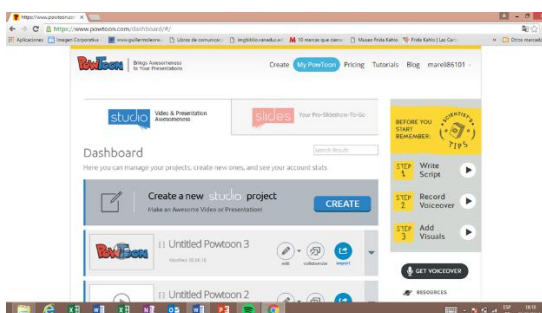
https://www.powtoon.com ×

https://www.powtoon.com/dashboard/#/

Aplicaciones | Imagen Corporativa | www.guillermolermo | Libros de comunicac | inglobito.ranadu.ac | 10 marcas que canes | Museo Frida Kahlo | Frida Kahlo | Las Cas | Otros marcadores

PowToon Brings Awesomeness to Your Presentations

Create My PowToon Pricing Tutorials Blog mareli86101

studio Video & Presentation Awesomeness

slides Your Pro-Slideshow-To-Go

Dashboard

Search Results

Here you can manage your projects, create new ones, and see your account stats

Create a new studio project
Make an Awesome Video or Presentation!

CREATE

Untitled Powtoon 3
Modified 10.06.15

edit collaborate export

Untitled Powtoon 2

BEFORE YOU START REMEMBER: SCIENTISTS TIPS

STEP 1 Write Script

STEP 2 Record Voiceover

STEP 3 Add Visuals

GET VOICEOVER

RESOURCES

ESP 19:15